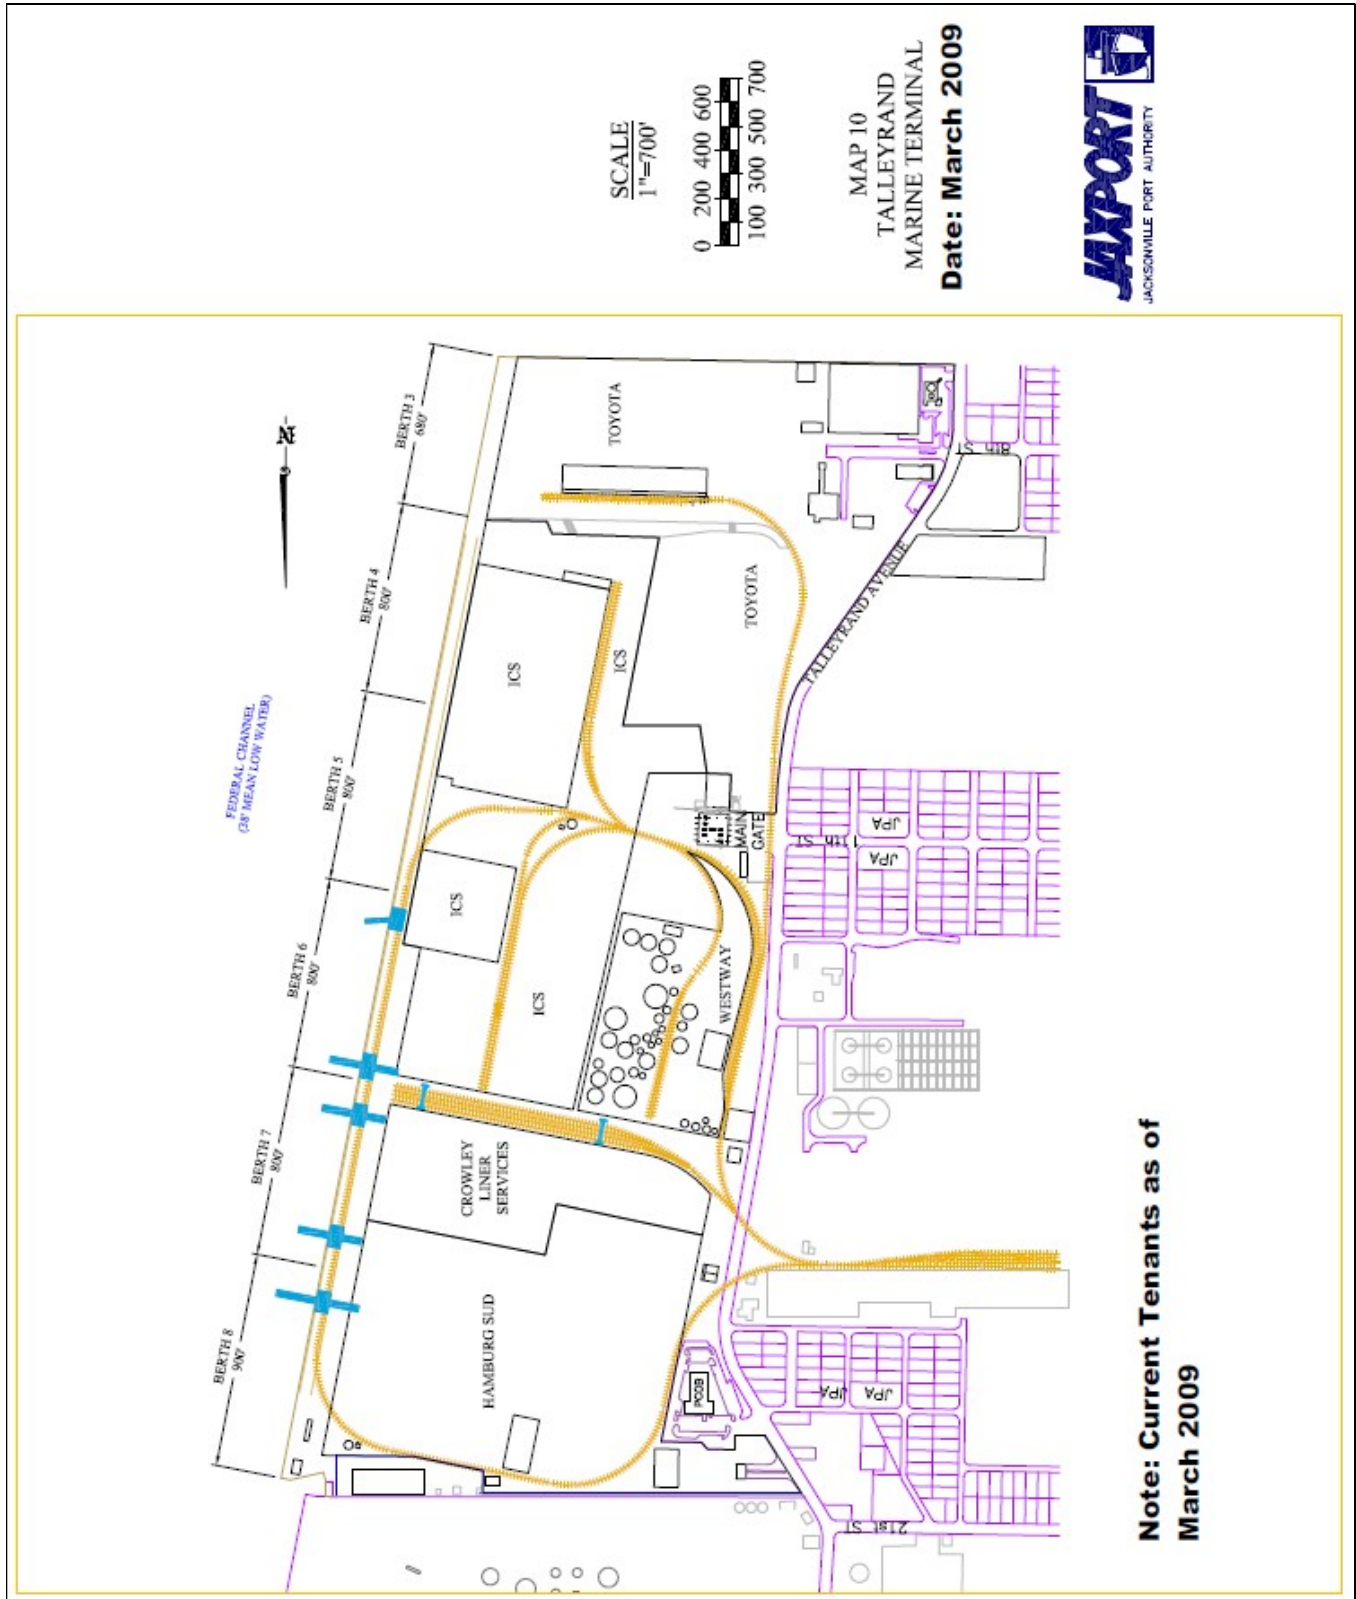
SCALE
1"=700'

0 200 400 600
100 300 500 700

MAP 10
TALLEYRAND
MARINE TERMINAL
Date: March 2009

JAXPORT
JACKSONVILLE PORT AUTHORITY

N

FEDERAL CHANNEL
(38' MEAN LOW WATER)

BERTH 3
680'

BERTH 4
800'

BERTH 5
800'

BERTH 6
800'

BERTH 7
800'

BERTH 8
900'

TOYOTA

TOYOTA

ICS

ICS

ICS

ICS

WESTWAY

MAIN GATE

TALLEYRAND AVENUE

11th ST

8th ST

21st ST

JPA

JPA

JPA

JPA

CROWLEY LINER SERVICES

HAMBURG SUD

PCOB

Note: Current Tenants as of March 2009